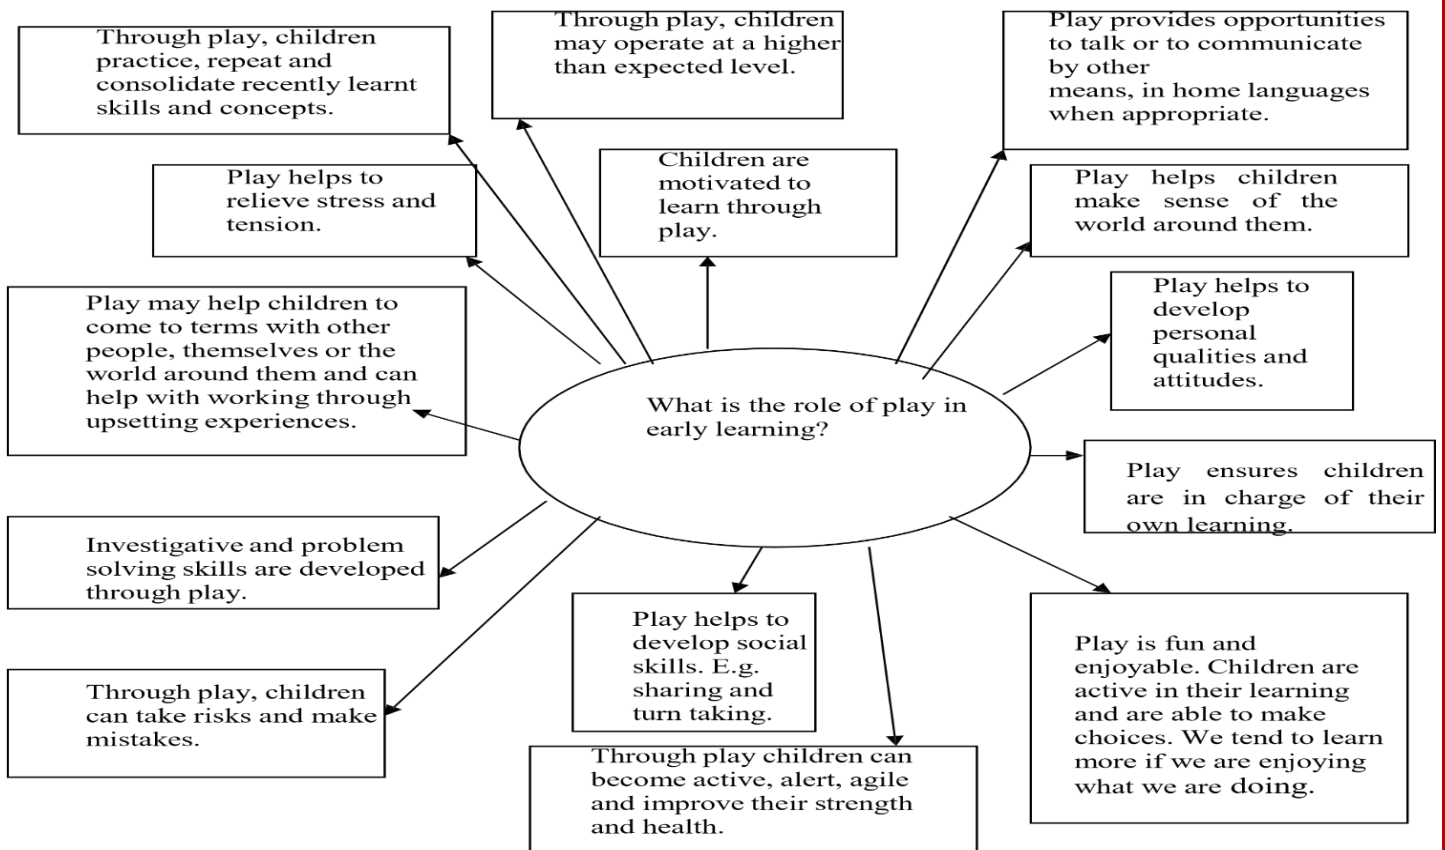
Through play, children practice, repeat and consolidate recently learnt skills and concepts.

Through play, children may operate at a higher than expected level.

Play provides opportunities to talk or to communicate by other means, in home languages when appropriate.

Play helps to relieve stress and tension.

Children are motivated to learn through play.

Play helps children make sense of the world around them.

Play helps to develop personal qualities and attitudes.

Play may help children to come to terms with other people, themselves or the world around them and can help with working through upsetting experiences.

What is the role of play in early learning?

Play ensures children are in charge of their own learning.

Investigative and problem solving skills are developed through play.

Play helps to develop social skills. E.g. sharing and turn taking.

Play is fun and enjoyable. Children are active in their learning and are able to make choices. We tend to learn more if we are enjoying what we are doing.

Through play, children can take risks and make mistakes.

Through play children can become active, alert, agile and improve their strength and health.